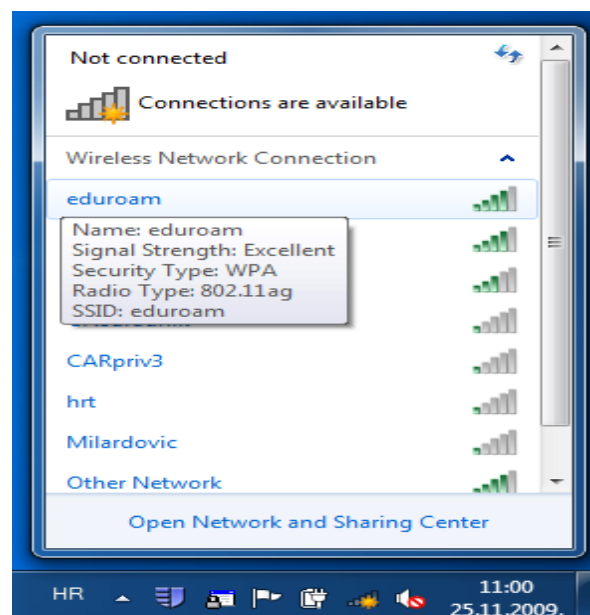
Not connected

Connections are available

Wireless Network Connection

eduroam

Name: eduroam
Signal Strength: Excellent
Security Type: WPA
Radio Type: 802.11ag
SSID: eduroam

CARpriv3

hrt

Milardovic

Other Network

Open Network and Sharing Center

HR

11:00
25.11.2009.